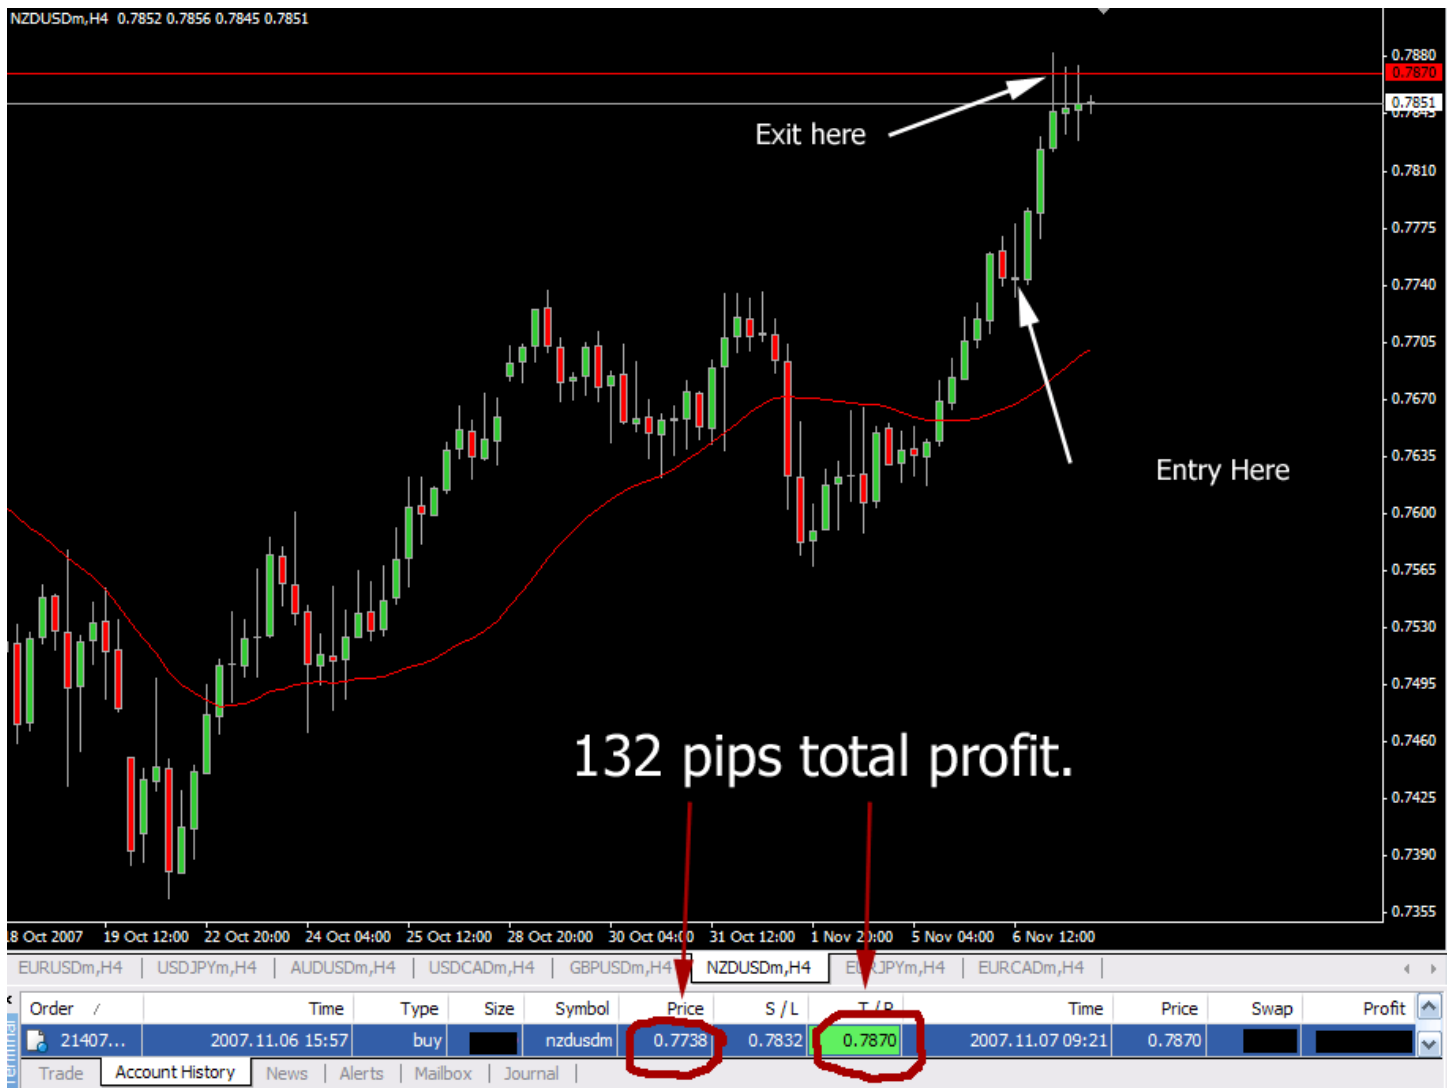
NZDUSDm,H4 0.7852 0.7856 0.7845 0.7851

0.7880
0.7870
0.7851
0.7845
0.7810
0.7775
0.7740
0.7705
0.7670
0.7635
0.7600
0.7565
0.7530
0.7495
0.7460
0.7425
0.7390
0.7355

Exit here

Entry Here

132 pips total profit.

8 Oct 2007 19 Oct 12:00 22 Oct 20:00 24 Oct 04:00 25 Oct 12:00 28 Oct 20:00 30 Oct 04:00 31 Oct 12:00 1 Nov 20:00 5 Nov 04:00 6 Nov 12:00

EURUSDm,H4 | USDJPYm,H4 | AUDUSDm,H4 | USDCADm,H4 | GBPUSDm,H4 | NZDUSDm,H4 | EURJPYm,H4 | EURCADm,H4

| Order / | Time | Type | Size | Symbol | Price | S / L | T / P | Time | Price | Swap | Profit |
|---|---|---|---|---|---|---|---|---|---|---|---|
| 21407... | 2007.11.06 15:57 | buy | | nzdusdm | 0.7738 | 0.7832 | 0.7870 | 2007.11.07 09:21 | 0.7870 | | |

Terminal
Trade | Account History | News | Alerts | Mailbox | Journal